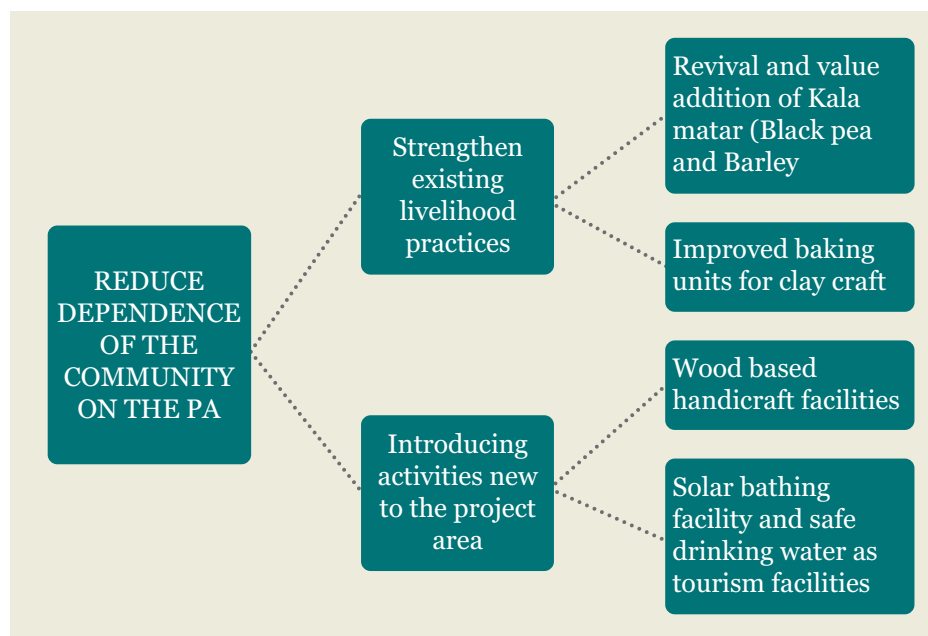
REDUCE DEPENDENCE OF THE COMMUNITY ON THE PA

Strengthen existing livelihood practices

Revival and value addition of Kala matar (Black pea and Barley

Improved baking units for clay craft

Introducing activities new to the project area

Wood based handicraft facilities

Solar bathing facility and safe drinking water as tourism facilities